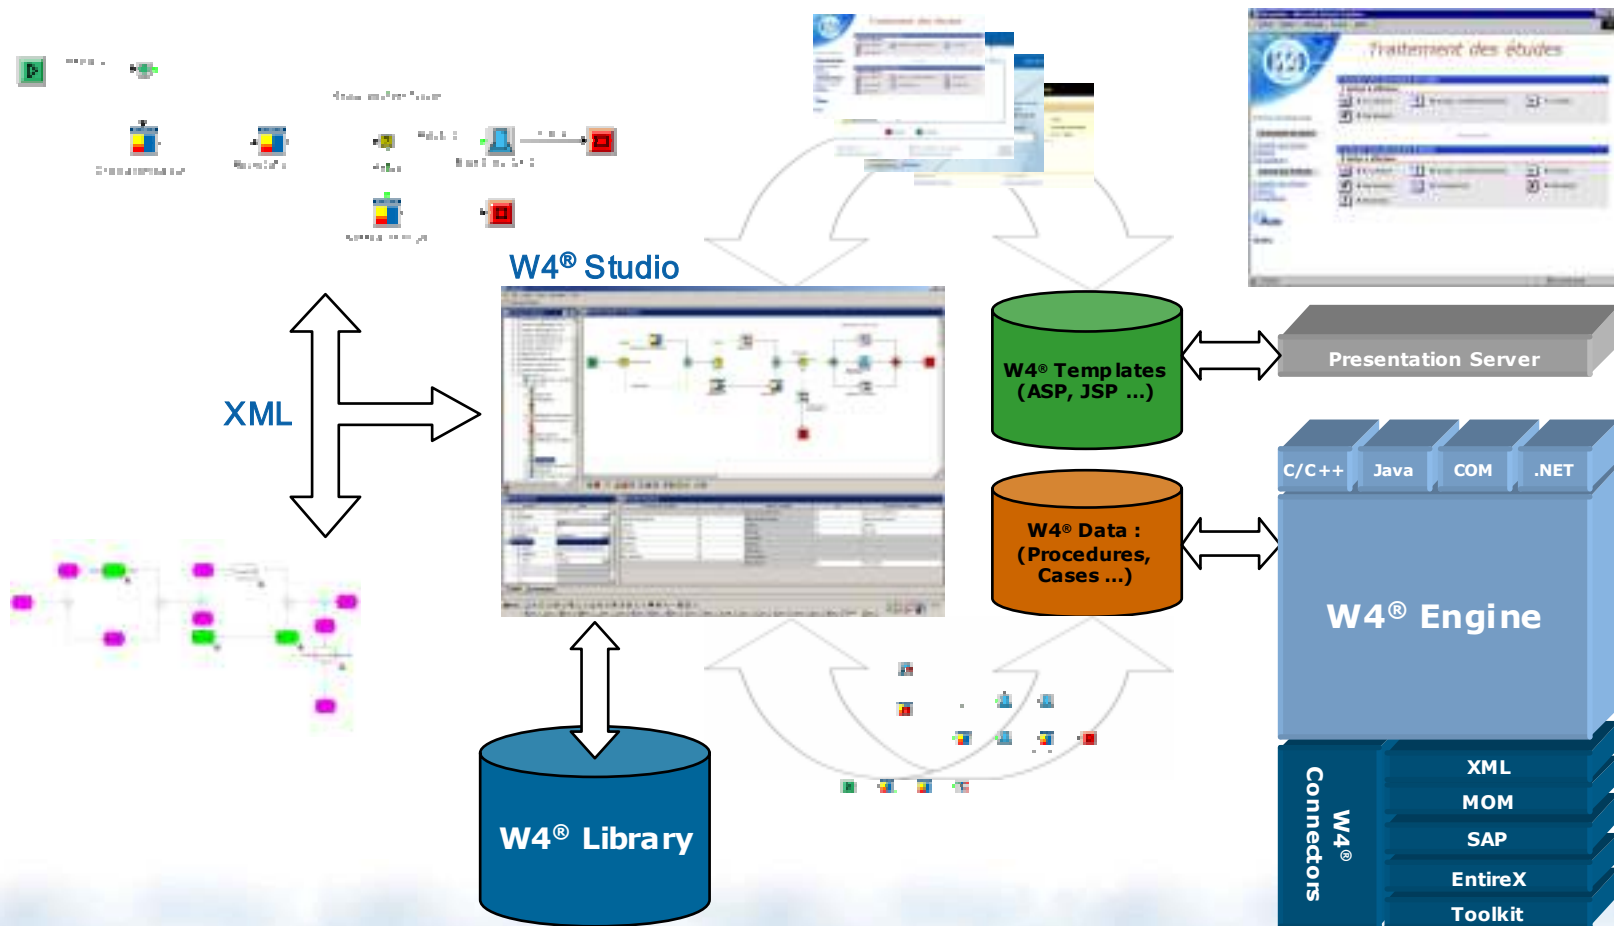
Traitement des études

W4® Studio

XML

W4® Templates (ASP, JSP ...)

Presentation Server

C/C++ Java COM .NET

W4® Data : (Procedures, Cases ...)

W4® Engine

W4® Library

W4® Connectors

XML
MOM
SAP
EntireX
Toolkit